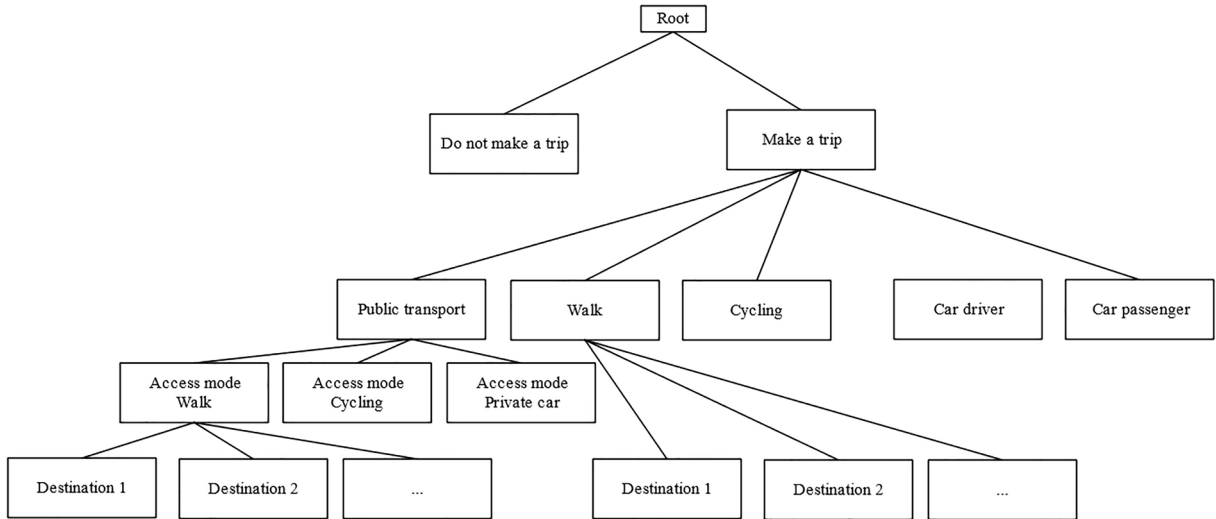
Root

Do not make a trip

Make a trip

Public transport

Walk

Cycling

Car driver

Car passenger

Access mode Walk

Access mode Cycling

Access mode Private car

Destination 1

Destination 2

...

Destination 1

Destination 2

...